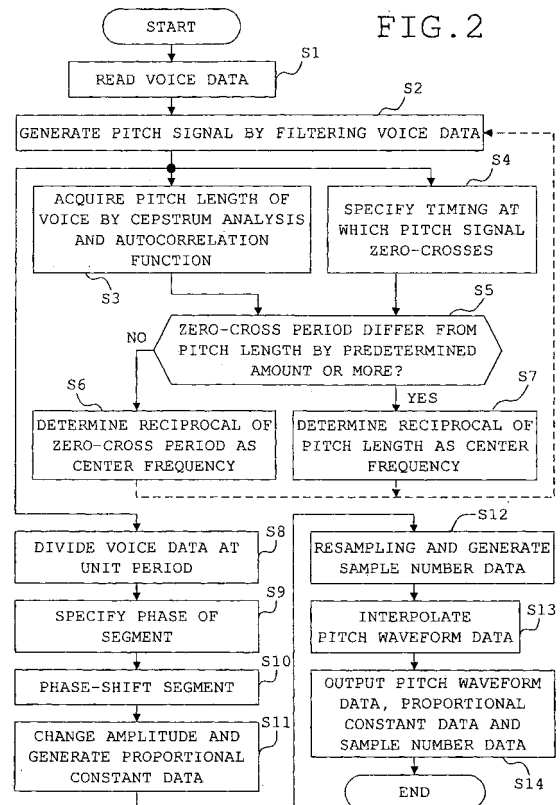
FIG.2

START

S1
READ VOICE DATA

S2
GENERATE PITCH SIGNAL BY FILTERING VOICE DATA

ACQUIRE PITCH LENGTH OF VOICE BY CEPSTRUM ANALYSIS AND AUTOCORRELATION FUNCTION
S3

S4
SPECIFY TIMING AT WHICH PITCH SIGNAL ZERO-CROSSES

S5
ZERO-CROSS PERIOD DIFFER FROM PITCH LENGTH BY PREDETERMINED AMOUNT OR MORE?
NO
YES

S6
DETERMINE RECIPROCAL OF ZERO-CROSS PERIOD AS CENTER FREQUENCY

S7
DETERMINE RECIPROCAL OF PITCH LENGTH AS CENTER FREQUENCY

S8
DIVIDE VOICE DATA AT UNIT PERIOD

S9
SPECIFY PHASE OF SEGMENT

S10
PHASE-SHIFT SEGMENT

S11
CHANGE AMPLITUDE AND GENERATE PROPORTIONAL CONSTANT DATA

S12
RESAMPLING AND GENERATE SAMPLE NUMBER DATA

S13
INTERPOLATE PITCH WAVEFORM DATA

OUTPUT PITCH WAVEFORM DATA, PROPORTIONAL CONSTANT DATA AND SAMPLE NUMBER DATA
S14

END